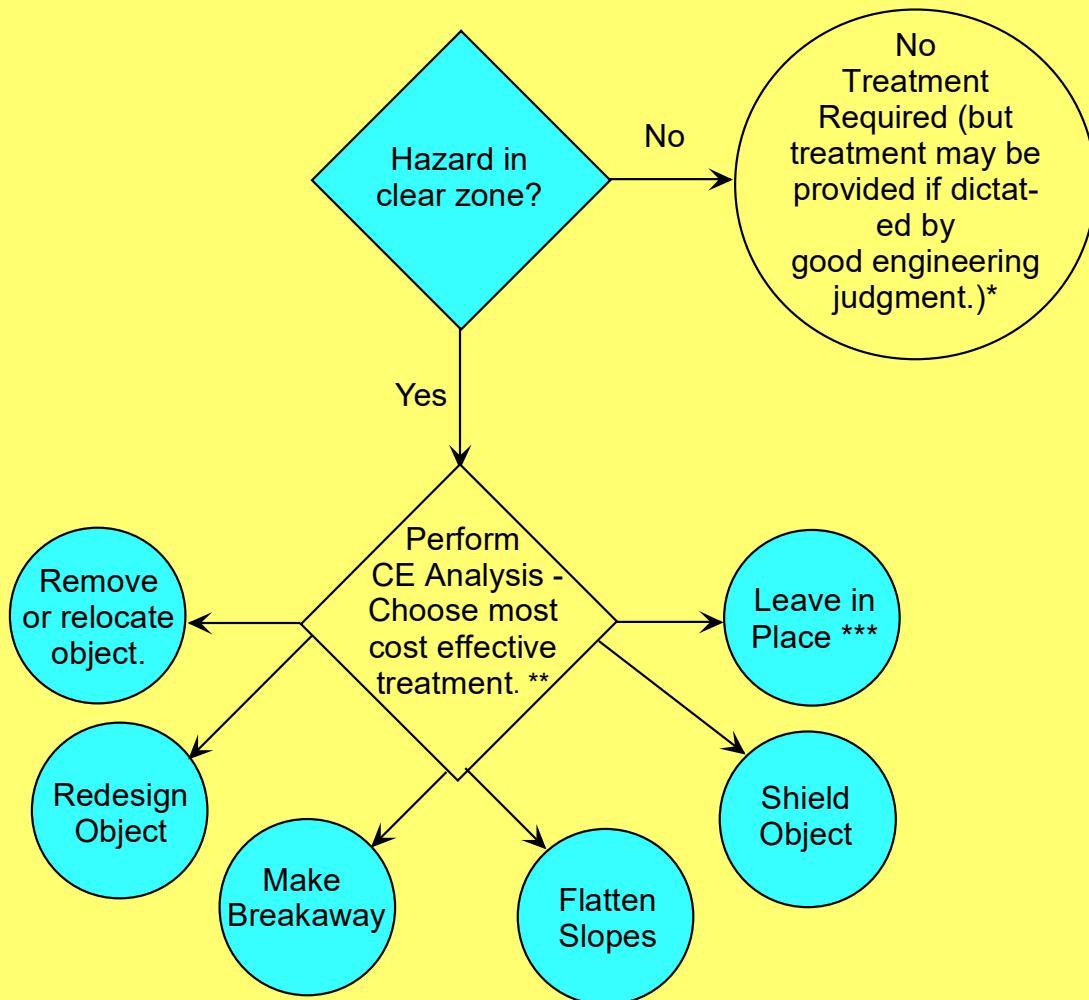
Hazard in clear zone?

No

No Treatment Required (but treatment may be provided if dictated by good engineering judgment.)*

Yes

Perform CE Analysis - Choose most cost effective treatment. **

Remove or relocate object.

Leave in Place ***

Redesign Object

Shield Object

Make Breakaway

Flatten Slopes